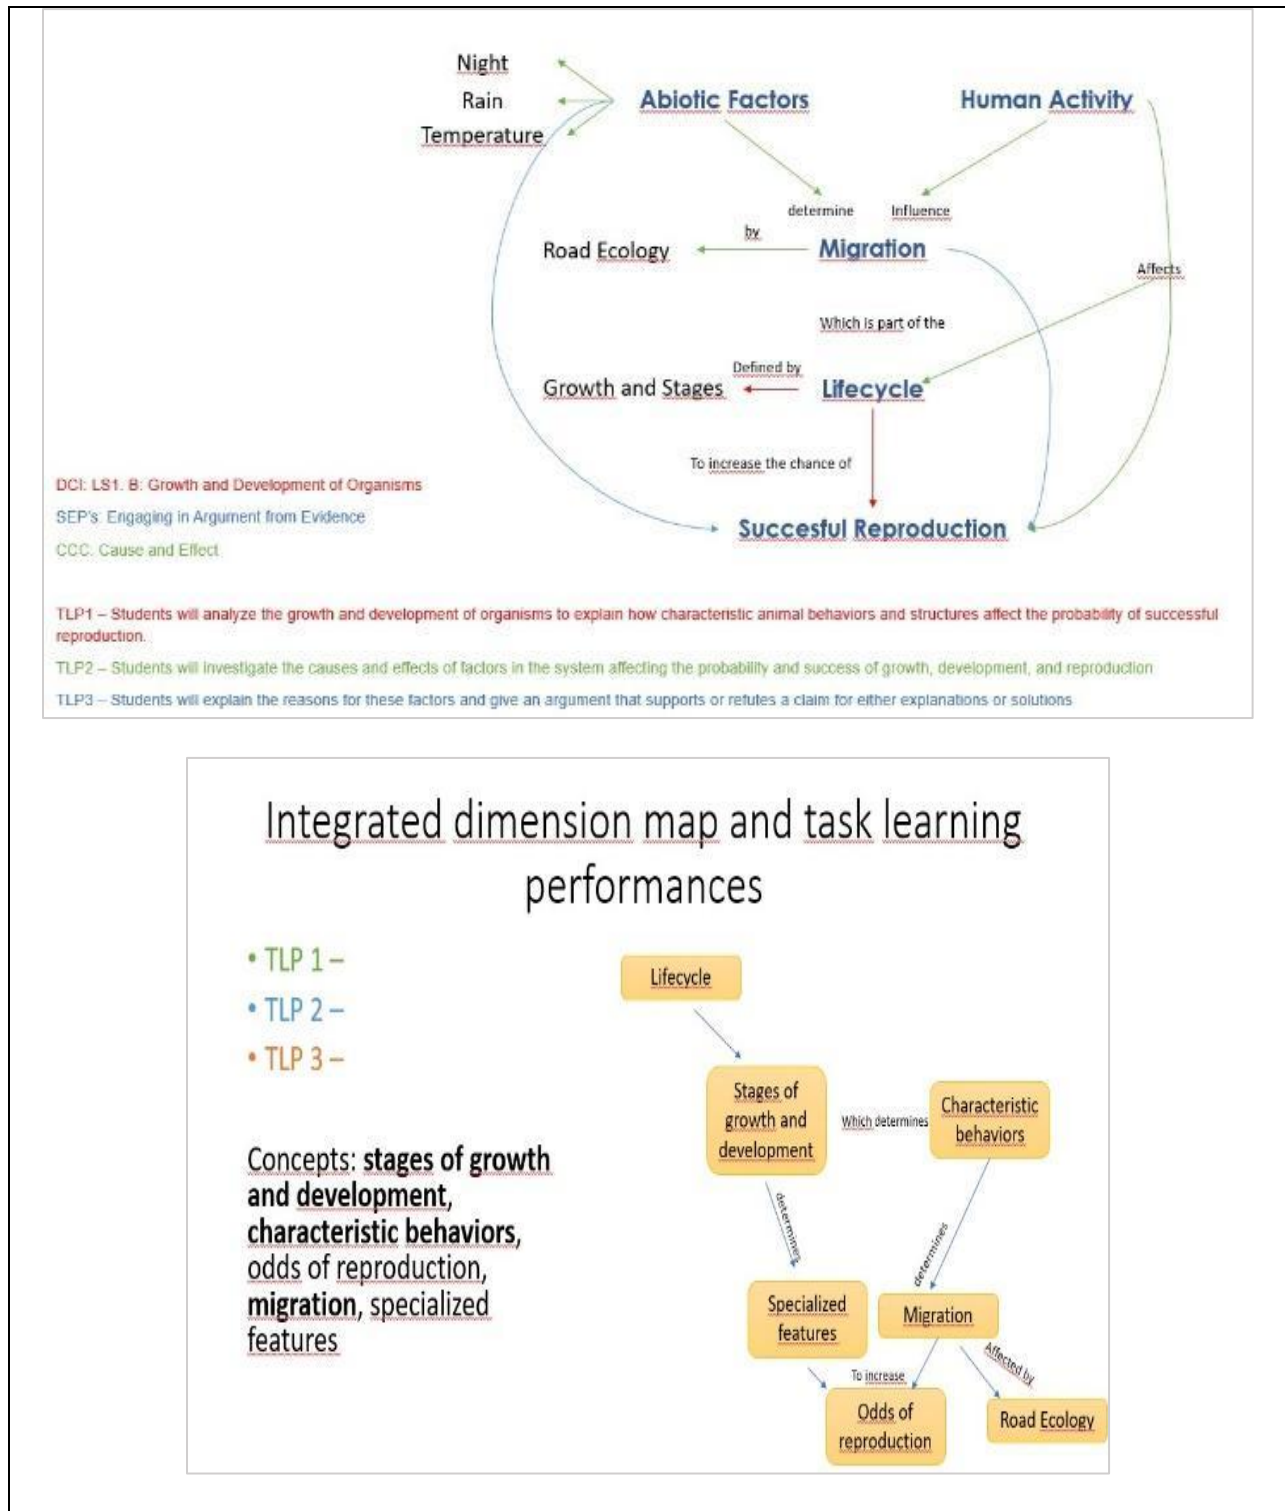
Night
Rain
Temperature

Abiotic Factors

Human Activity

determine

Influence

by

Road Ecology

Migration

Affects

Which is part of the

Defined by

Growth and Stages

Lifecycle

To increase the chance of

DCI: LS1. B: Growth and Development of Organisms

SEP's: Engaging in Argument from Evidence

CCC: Cause and Effect

Succesful Reproduction

TLP1 – Students will analyze the growth and development of organisms to explain how characteristic animal behaviors and structures affect the probability of successful reproduction.

TLP2 – Students will investigate the causes and effects of factors in the system affecting the probability and success of growth, development, and reproduction

TLP3 – Students will explain the reasons for these factors and give an argument that supports or refutes a claim for either explanations or solutions

Integrated dimension map and task learning performances

• TLP 1 –
• TLP 2 –
• TLP 3 –

Concepts: **stages of growth and development**, **characteristic behaviors**, odds of reproduction, **migration**, specialized features

Lifecycle

Stages of growth and development

Which determines

Characteristic behaviors

determines

determines

Specialized features

Migration

Affected by

To increase

Odds of reproduction

Road Ecology